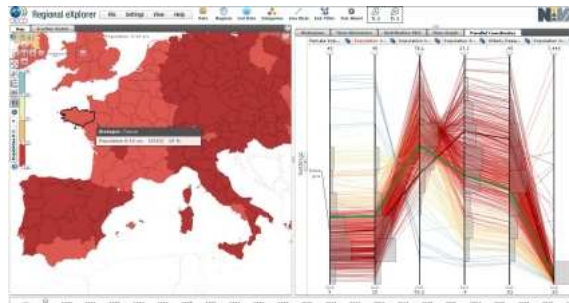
Regional eXplorer File Settings View Help

NAV

Map

Bretagne - France

Population 0-14 res - 18.27 %

Histogram Time Movement Distribution Plot Star Graph Parallel Coordinates

Female life Population Population Urban Pop Population

Selected

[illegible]